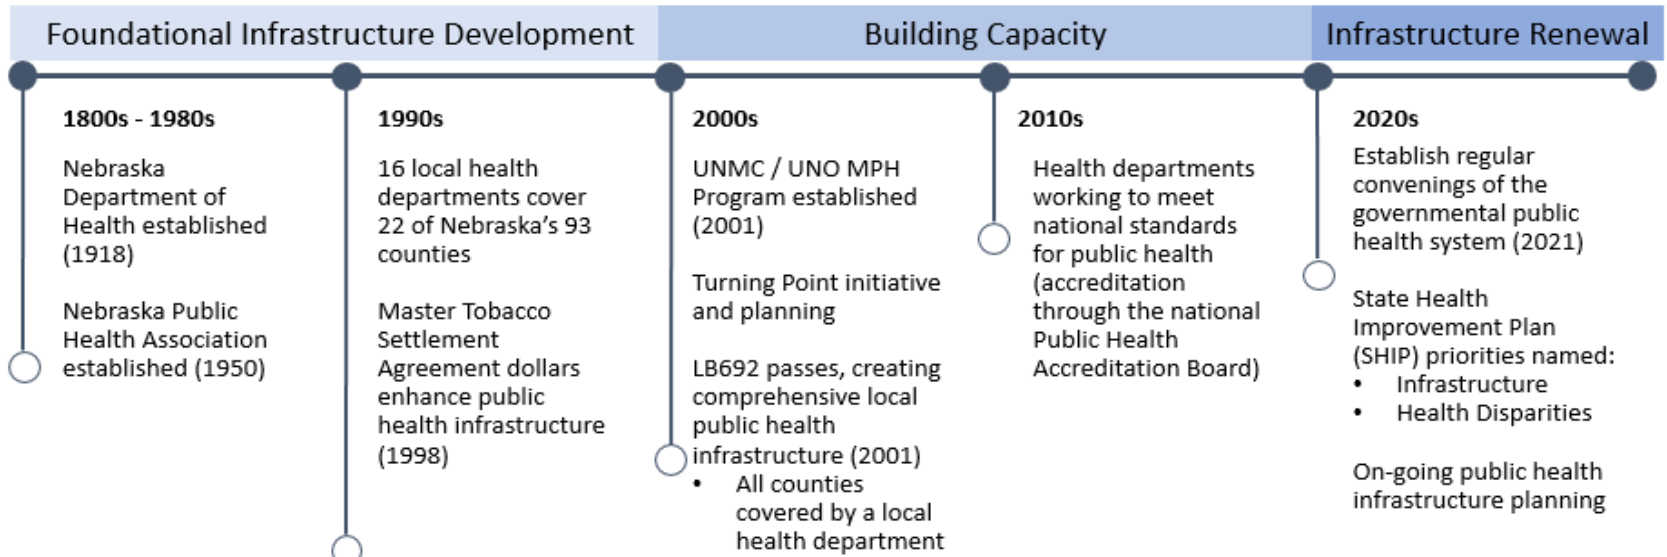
Foundational Infrastructure Development

Building Capacity

Infrastructure Renewal

1800s - 1980s

Nebraska Department of Health established (1918)

Nebraska Public Health Association established (1950)

1990s

16 local health departments cover 22 of Nebraska's 93 counties

Master Tobacco Settlement Agreement dollars enhance public health infrastructure (1998)

2000s

UNMC / UNO MPH Program established (2001)

Turning Point initiative and planning

LB692 passes, creating comprehensive local public health infrastructure (2001)
• All counties covered by a local health department

2010s

Health departments working to meet national standards for public health (accreditation through the national Public Health Accreditation Board)

2020s

Establish regular convenings of the governmental public health system (2021)

State Health Improvement Plan (SHIP) priorities named:
• Infrastructure
• Health Disparities

On-going public health infrastructure planning